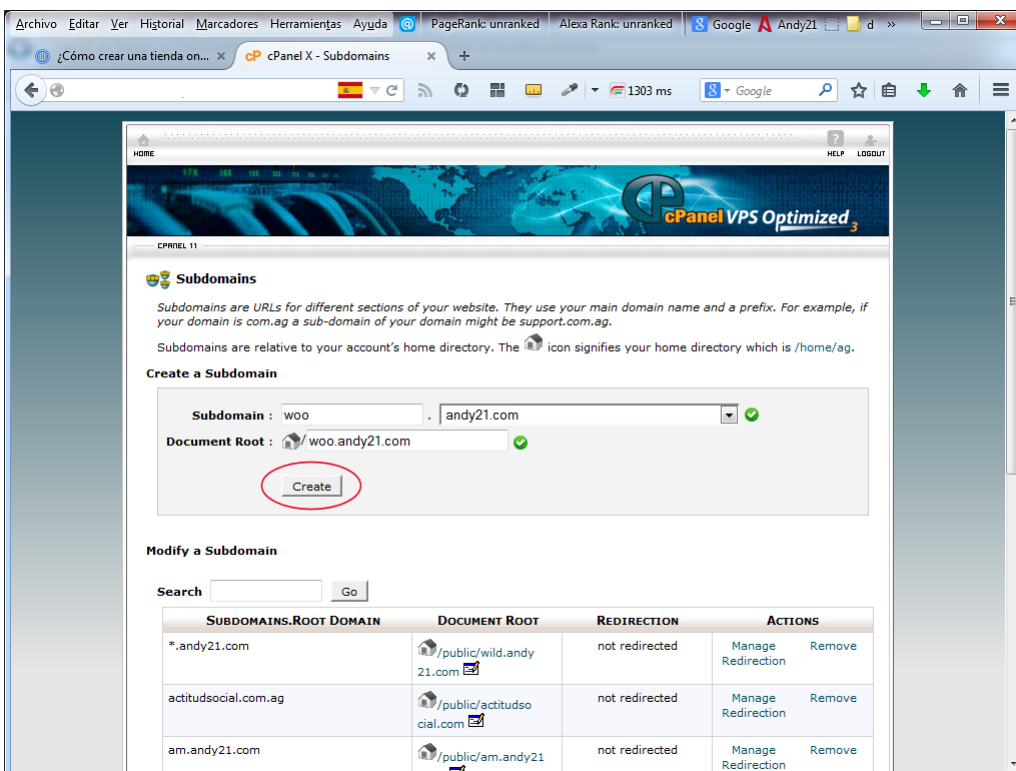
Archivo Editar Ver Historial Marcadores Herramientas Ayuda PageRank: unranked Alexa Rank: unranked Google Andy21 d »

¿Cómo crear una tienda on... × cP cPanel X - Subdomains × +

1303 ms Google

HOME HELP LOGOUT

cPanel VPS Optimized 3

CPANEL 11

Subdomains

Subdomains are URLs for different sections of your website. They use your main domain name and a prefix. For example, if your domain is com.ag a sub-domain of your domain might be support.com.ag.

Subdomains are relative to your account's home directory. The icon signifies your home directory which is /home/ag.

Create a Subdomain

Subdomain : woo . andy21.com

Document Root : / woo.andy21.com

Create

Modify a Subdomain

Search Go

| Subdomains.Root Domain | Document Root | Redirection | Actions | |
|---|---|---|---|---|
| *.andy21.com | /public/wild.andy21.com | not redirected | Manage Redirection | Remove |
| actitudsocial.com.ag | /public/actitudsocial.com | not redirected | Manage Redirection | Remove |
| am.andy21.com | /public/am.andy21 | not redirected | Manage Redirection | Remove |